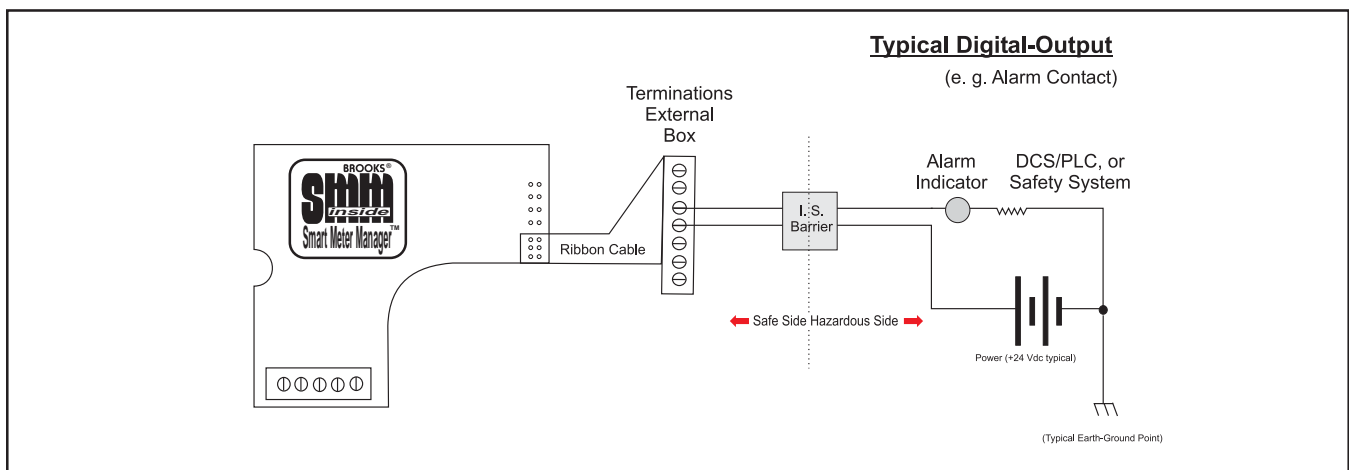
Typical Digital-Output

(e. g. Alarm Contact)

Terminations External Box

BROOKS®

SMM

inside

Smart Meter Manager™

Ribbon Cable

I. S. Barrier

Alarm Indicator

DCS/PLC, or Safety System

Safe Side Hazardous Side

Power (+24 Vdc typical)

(Typical Earth-Ground Point)